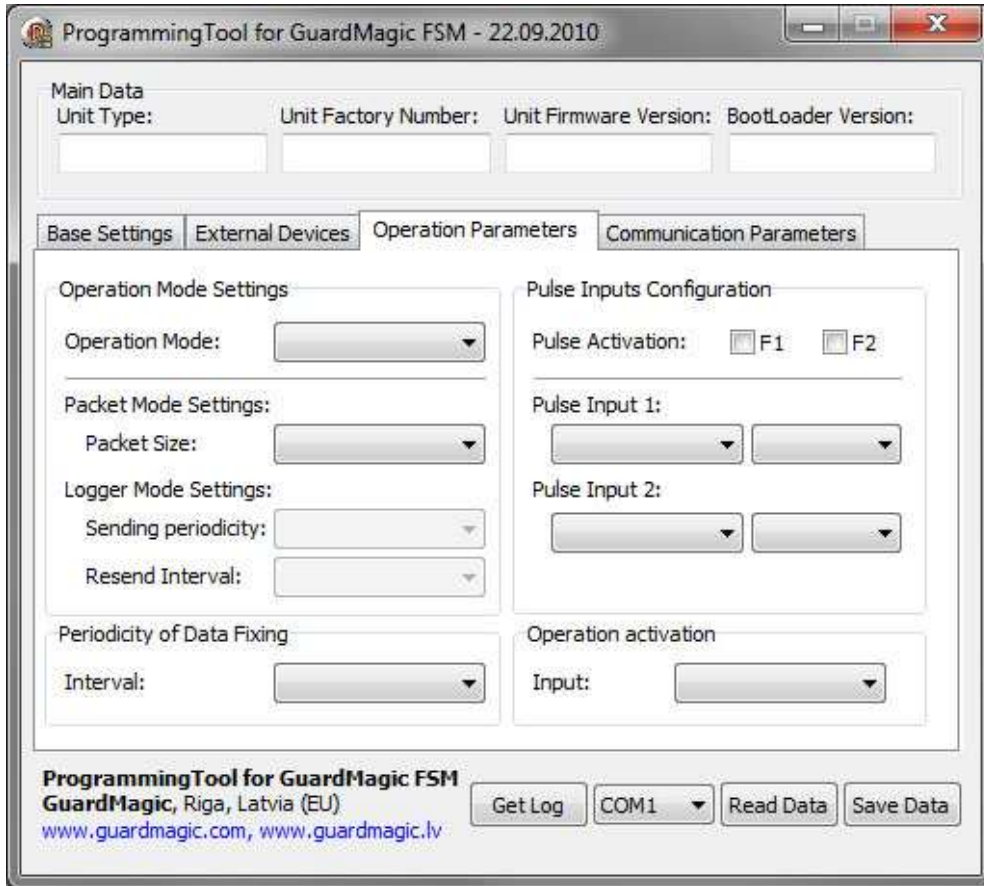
ProgrammingTool for GuardMagic FSM - 22.09.2010

Main Data
Unit Type: Unit Factory Number: Unit Firmware Version: BootLoader Version:

Base Settings | External Devices | Operation Parameters | Communication Parameters

Operation Mode Settings
Operation Mode:

Packet Mode Settings:
Packet Size:
Logger Mode Settings:
Sending periodicity:
Resend Interval:

Pulse Inputs Configuration
Pulse Activation: F1 F2
Pulse Input 1:
Pulse Input 2:

Periodicity of Data Fixing
Interval:

Operation activation
Input:

**ProgrammingTool for GuardMagic FSM**
**GuardMagic**, Riga, Latvia (EU)
www.guardmagic.com, www.guardmagic.lv

Get Log | COM1 | Read Data | Save Data